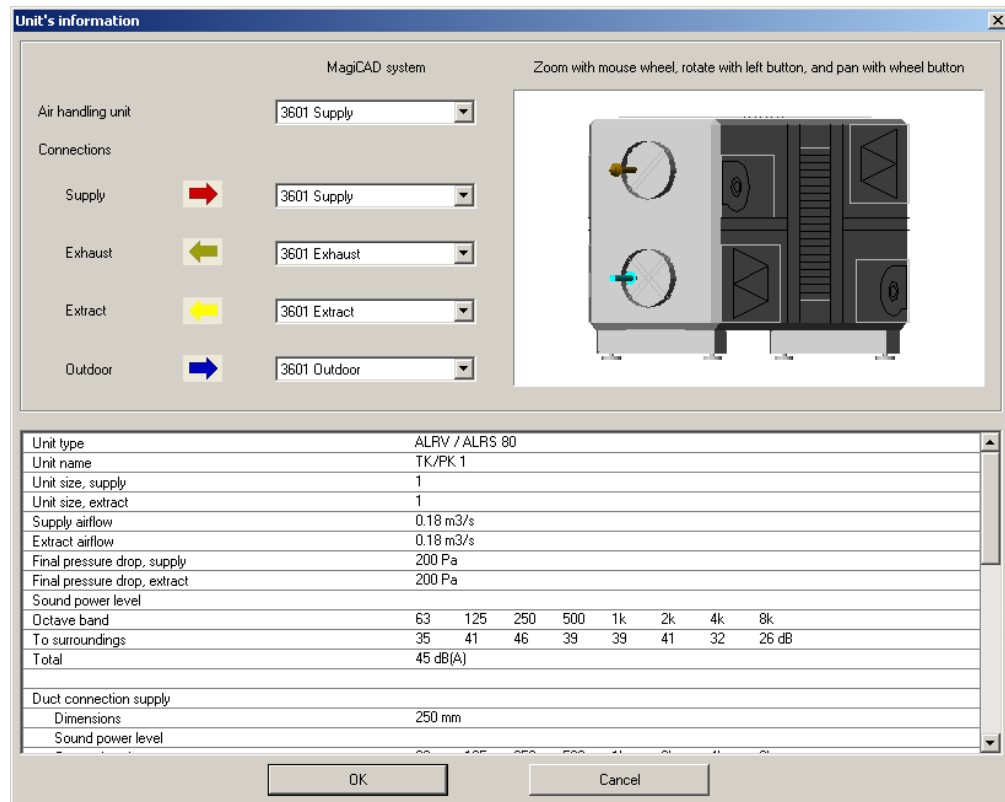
Unit's information

MagiCAD system

Zoom with mouse wheel, rotate with left button, and pan with wheel button

Air handling unit 3601 Supply

Connections

Supply 3601 Supply

Exhaust 3601 Exhaust

Extract 3601 Extract

Outdoor 3601 Outdoor

| | | | | | | | | |
|---|---|---|---|---|---|---|---|---|
| Unit type | ALRV / ALRS 80 | | | | | | | |
| Unit name | TK/PK 1 | | | | | | | |
| Unit size, supply | 1 | | | | | | | |
| Unit size, extract | 1 | | | | | | | |
| Supply airflow | 0.18 m3/s | | | | | | | |
| Extract airflow | 0.18 m3/s | | | | | | | |
| Final pressure drop, supply | 200 Pa | | | | | | | |
| Final pressure drop, extract | 200 Pa | | | | | | | |
| Sound power level | | | | | | | | |
| Octave band | 63 | 125 | 250 | 500 | 1k | 2k | 4k | 8k |
| To surroundings | 35 | 41 | 46 | 39 | 39 | 41 | 32 | 26 dB |
| Total | 45 dB(A) | | | | | | | |
| | | | | | | | | |
| Duct connection supply | | | | | | | | |
| Dimensions | 250 mm | | | | | | | |
| Sound power level | | | | | | | | |
| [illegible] | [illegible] | | | | | | | |

OK

Cancel